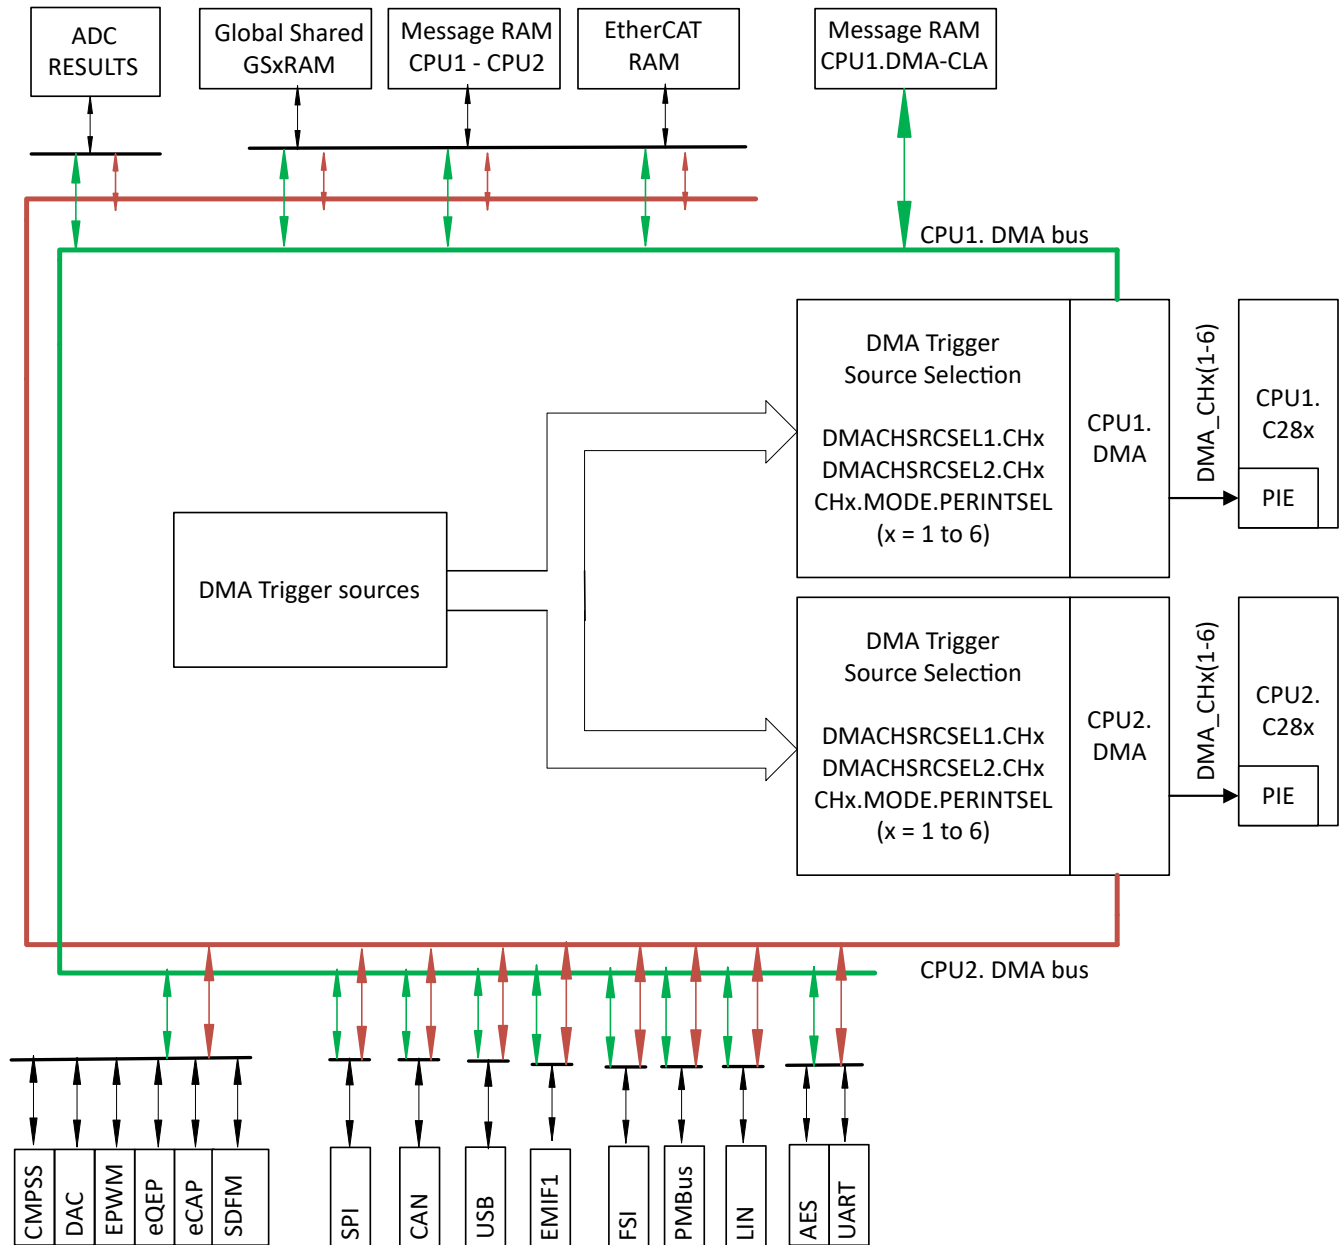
ADC RESULTS

Global Shared GSxRAM

Message RAM CPU1 - CPU2

EtherCAT RAM

Message RAM CPU1.DMA-CLA

CPU1. DMA bus

DMA Trigger Source Selection

DMACHSRCSEL1.CHx
DMACHSRCSEL2.CHx
CHx.MODE.PERINTSEL
(x = 1 to 6)

CPU1. DMA

DMA_CHx(1-6)

CPU1. C28x

PIE

DMA Trigger sources

DMA Trigger Source Selection

DMACHSRCSEL1.CHx
DMACHSRCSEL2.CHx
CHx.MODE.PERINTSEL
(x = 1 to 6)

CPU2. DMA

DMA_CHx(1-6)

CPU2. C28x

PIE

CPU2. DMA bus

CMPSS
DAC
EPWM
eQEP
eCAP
SDFM
SPI
CAN
USB
EMIF1
FSI
PMBus
LIN
AES
UART